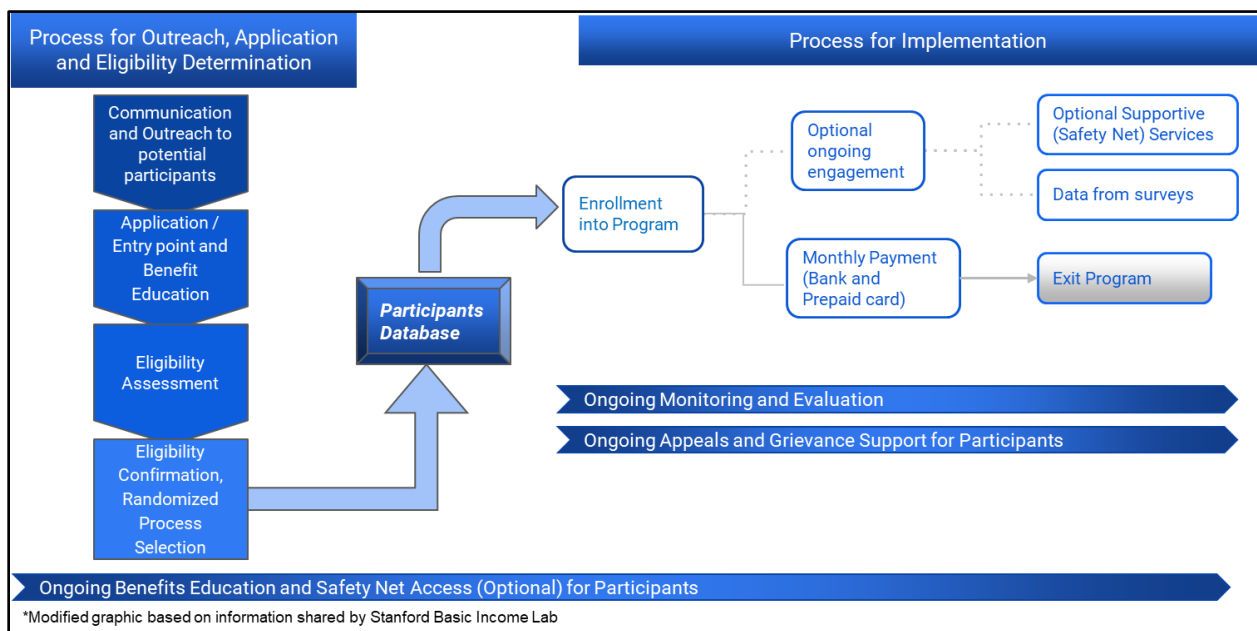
Process for Outreach, Application and Eligibility Determination

Process for Implementation

Communication and Outreach to potential participants

Application / Entry point and Benefit Education

Eligibility Assessment

Eligibility Confirmation, Randomized Process Selection

Participants Database

Enrollment into Program

Optional ongoing engagement

Optional Supportive (Safety Net) Services

Data from surveys

Monthly Payment (Bank and Prepaid card)

Exit Program

Ongoing Monitoring and Evaluation

Ongoing Appeals and Grievance Support for Participants

Ongoing Benefits Education and Safety Net Access (Optional) for Participants

*Modified graphic based on information shared by Stanford Basic Income Lab